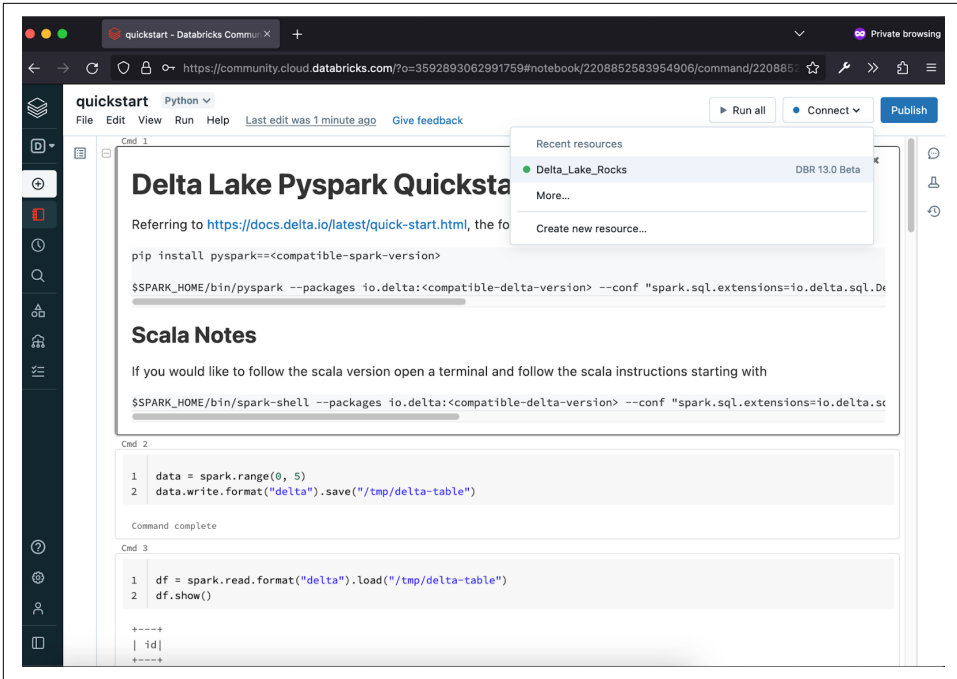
quickstart - Databricks Commun
Private browsing
https://community.cloud.databricks.com/?o=3592893062991759#notebook/2208852583954906/command/220885

quickstart Python
File Edit View Run Help Last edit was 1 minute ago Give feedback
Run all Connect Publish

Recent resources
Delta_Lake_Rocks DBR 13.0 Beta
More...
Create new resource...

Cmd 1

Delta Lake Pyspark Quicksta

Referring to https://docs.delta.io/latest/quick-start.html, the fo

pip install pyspark==<compatible-spark-version>

$SPARK_HOME/bin/pyspark --packages io.delta:<compatible-delta-version> --conf "spark.sql.extensions=io.delta.sql.De

Scala Notes

If you would like to follow the scala version open a terminal and follow the scala instructions starting with

$SPARK_HOME/bin/spark-shell --packages io.delta:<compatible-delta-version> --conf "spark.sql.extensions=io.delta.sc

Cmd 2

1 data = spark.range(0, 5)
2 data.write.format("delta").save("/tmp/delta-table")

Command complete

Cmd 3

1 df = spark.read.format("delta").load("/tmp/delta-table")
2 df.show()

+---+
| id|
+---+